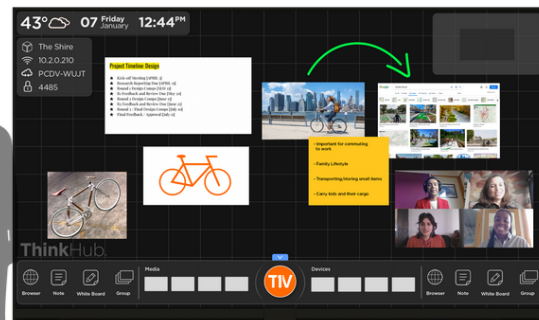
43° 07 Friday January 12:44PM

The Shire
10.2.0.210
PCDV-WUJT
4485

Project Timeline Design

Kick-off Meeting [APR]
Research Reporting Due [APRIL 9]
Round 1 Design Comps [JULY 12]
R1 Feedback and Review Due [July 19]
Round 2 Design Comps [June 12]
R2 Feedback and Review Due [June 19]
Round 3 – Final Design Comps [July 10]
R3 Feedback and Review Due [July 17]
Final Feedback / Approval [July 24]

• Important for commuting to work
• Family Lifestyle
• Transporting/storing small items
• Carry kids and their cargo

ThinkHub

Browser Note White Board Group
Media
TIV
Devices
Browser Note White Board Group